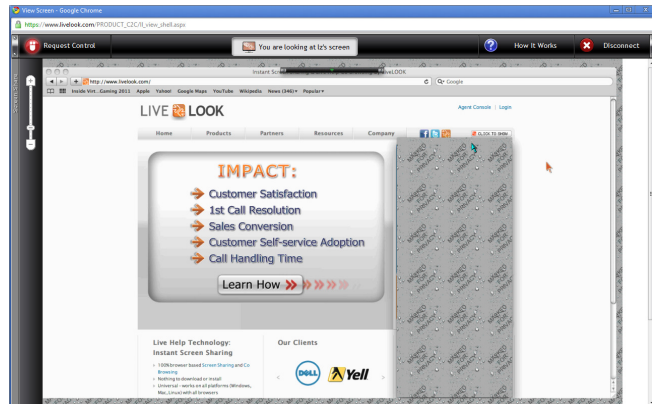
View Screen - Google Chrome

https://www.livelook.com/PRODUCT_C2C/II_view_shell.aspx

Request Control

You are looking at Iz's screen

How It Works

Disconnect

Instant Scre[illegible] LiveLOOK

http://www.livelook.com/

Google

Inside Virt...Gaming 2011 Apple Yahoo! Google Maps YouTube Wikipedia News (346) Popular

LIVE LOOK

Agent Console | Login

Home Products Partners Resources Company

CLICK TO SHOW

IMPACT:

Customer Satisfaction

1st Call Resolution

Sales Conversion

Customer Self-service Adoption

Call Handling Time

Learn How

Live Help Technology: Instant Screen Sharing

100% browser based Screen Sharing and Co Browsing

Nothing to download or install

Universal - works on all platforms (Windows, Mac, Linux) with all browsers

Our Clients

DELL

Yell